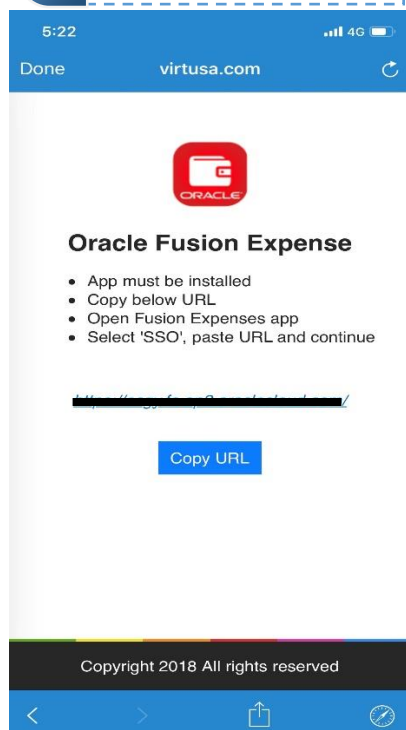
5:22

4G

Done

virtusa.com

ORACLE

Oracle Fusion Expense

- App must be installed
- Copy below URL
- Open Fusion Expenses app
- Select 'SSO', paste URL and continue

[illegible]

Copy URL

Copyright 2018 All rights reserved